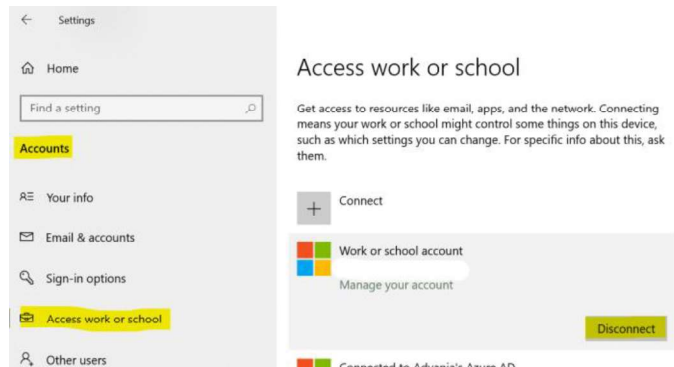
Settings

Home

Find a setting

Accounts

Your info

Email & accounts

Sign-in options

Access work or school

Other users

Access work or school

Get access to resources like email, apps, and the network. Connecting means your work or school might control some things on this device, such as which settings you can change. For specific info about this, ask them.

Connect

Work or school account

Manage your account

Disconnect

Connected to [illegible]